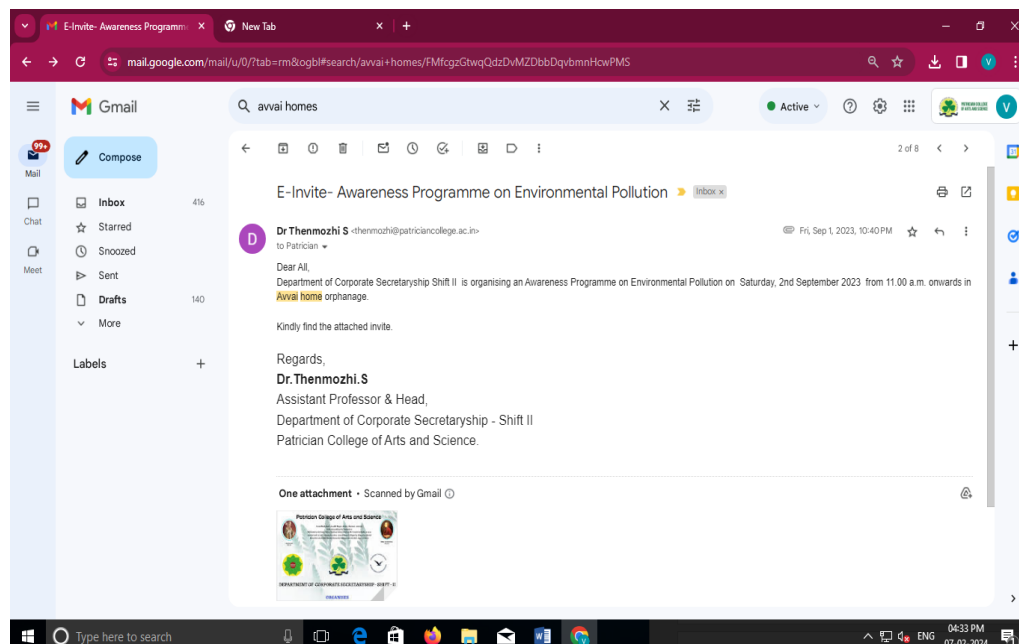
E-Invite- Awareness Programme ×
New Tab ×
mail.google.com/mail/u/0/?tab=rm&ogbl#search/avvai+homes/FMfcgzGtwqQdzDvMZDbbDqvbmnHcwPMS

Gmail
avvai homes
Active
V
99+
Mail
Chat
Meet
Compose
Inbox 416
Starred
Snoozed
Sent
Drafts 140
More
Labels +

2 of 8

E-Invite- Awareness Programme on Environmental Pollution Inbox ×

Dr Thenmozhi S <thenmozhi@patriciancollege.ac.in>
to Patrician
Fri, Sep 1, 2023, 10:40 PM

Dear All,
Department of Corporate Secretaryship Shift II is organising an Awareness Programme on Environmental Pollution on Saturday, 2nd September 2023 from 11.00 a.m. onwards in Avvai home orphanage.

Kindly find the attached invite.

Regards,
Dr.Thenmozhi.S
Assistant Professor & Head,
Department of Corporate Secretaryship - Shift II
Patrician College of Arts and Science.

One attachment • Scanned by Gmail

Patrician College of Arts and Science
DEPARTMENT OF CORPORATE SECRETARYSHIP - SHIFT - II
ORGANISES

Type here to search
04:33 PM
ENG
07-02-2024